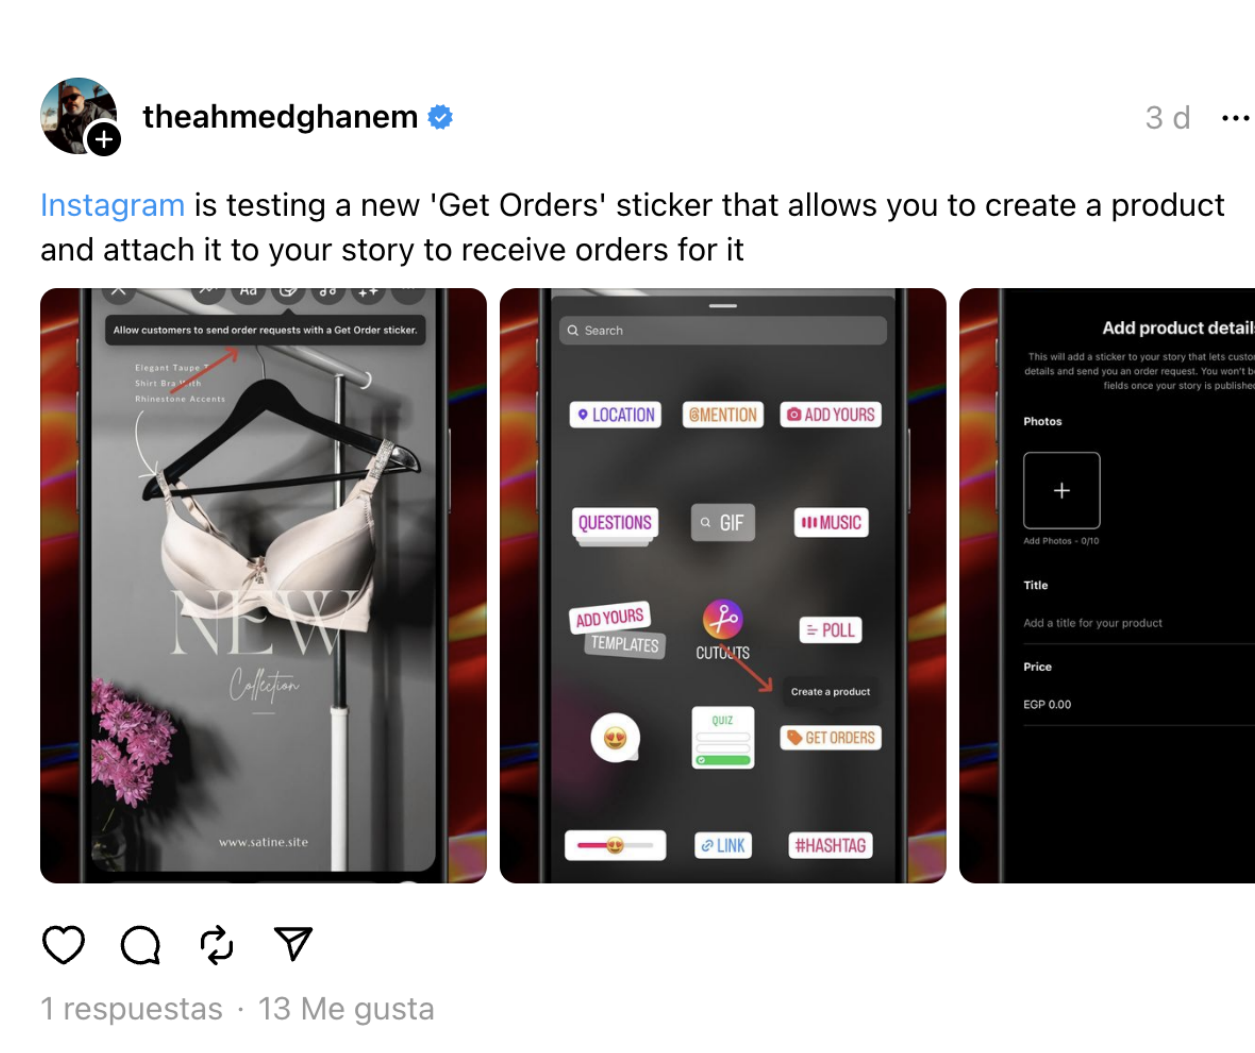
theahmedghanem

3 d

Instagram is testing a new 'Get Orders' sticker that allows you to create a product and attach it to your story to receive orders for it

Aa

Allow customers to send order requests with a Get Order sticker.

Elegant Taupe T-Shirt Bra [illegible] Rhinestone Accents

NEW

Collection

www.satine.site

Search

LOCATION

@MENTION

ADD YOURS

QUESTIONS

GIF

MUSIC

ADD YOURS

TEMPLATES

CUTOUTS

POLL

Create a product

QUIZ

GET ORDERS

LINK

#HASHTAG

Add product detail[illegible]

This will add a sticker to your story that lets custo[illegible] details and send you an order request. You won't b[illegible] fields once your story is publishe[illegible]

Photos

+

Add Photos - 0/10

Title

Add a title for your product

Price

EGP 0.00

1 respuestas · 13 Me gusta